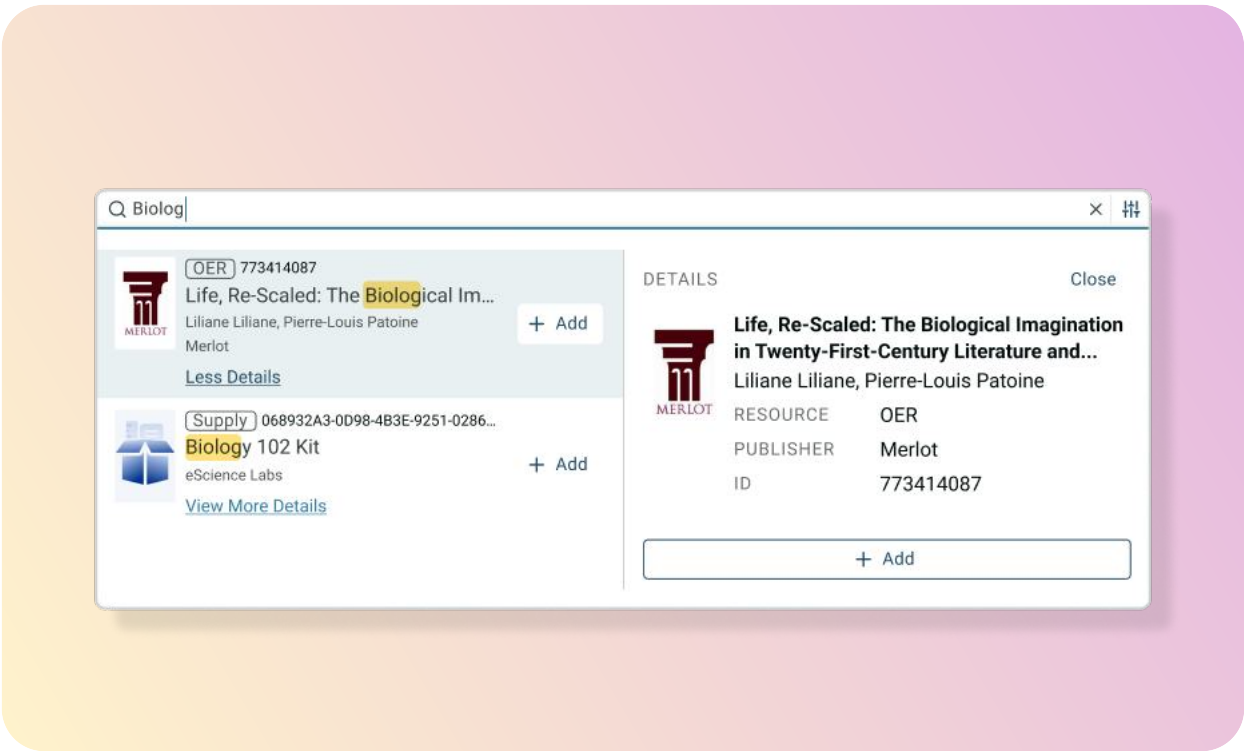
Biolog

MERLOT
OER 773414087
Life, Re-Scaled: The Biological Im...
Liliane Liliane, Pierre-Louis Patoine
Merlot
Less Details
+ Add

Supply 068932A3-0D98-4B3E-9251-0286...
Biology 102 Kit
eScience Labs
View More Details
+ Add

DETAILS
Close

MERLOT
Life, Re-Scaled: The Biological Imagination in Twenty-First-Century Literature and...
Liliane Liliane, Pierre-Louis Patoine

| RESOURCE | OER |
|---|---|
| PUBLISHER | Merlot |
| ID | 773414087 |

+ Add